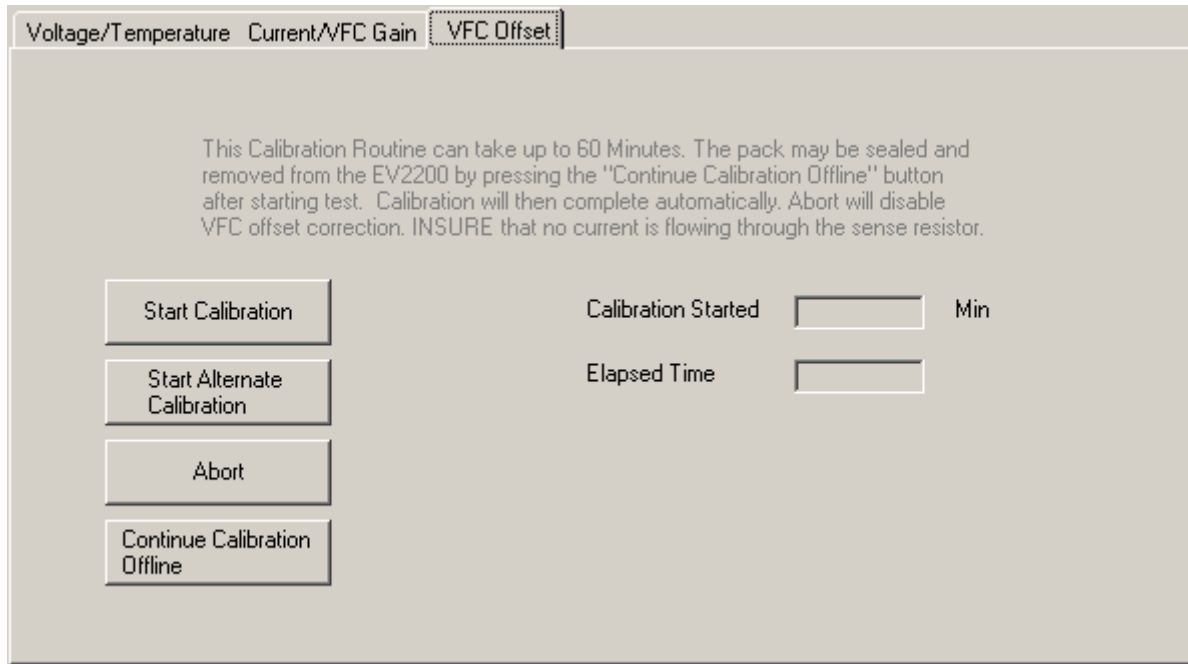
Voltage/Temperature Current/VFC Gain VFC Offset

This Calibration Routine can take up to 60 Minutes. The pack may be sealed and removed from the EV2200 by pressing the "Continue Calibration Offline" button after starting test. Calibration will then complete automatically. Abort will disable VFC offset correction. INSURE that no current is flowing through the sense resistor.

Start Calibration

Start Alternate Calibration

Abort

Continue Calibration Offline

Calibration Started Min

Elapsed Time